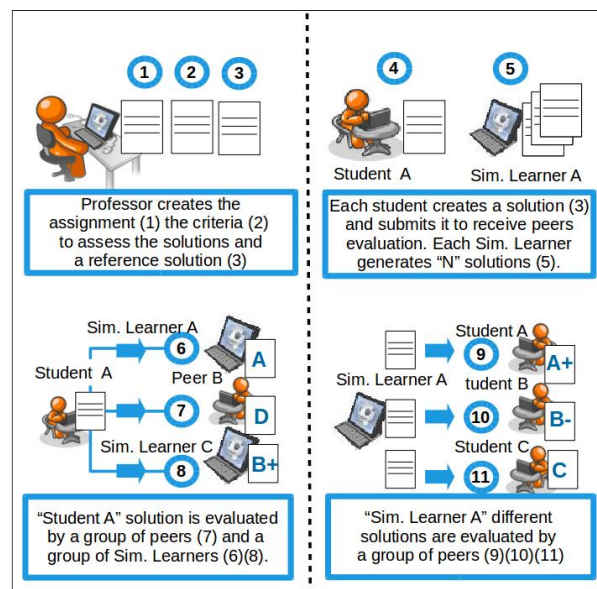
1 2 3

Professor creates the assignment (1) the criteria (2) to assess the solutions and a reference solution (3)

4 5

Student A

Sim. Learner A

Each student creates a solution (3) and submits it to receive peers evaluation. Each Sim. Learner generates "N" solutions (5).

Sim. Learner A

6 A

Student A

Peer B

7 D

Sim. Learner C

8 B+

"Student A" solution is evaluated by a group of peers (7) and a group of Sim. Learners (6)(8).

Student A

9 A+

Sim. Learner A

tudent B

10 B-

Student C

11 C

"Sim. Learner A" different solutions are evaluated by a group of peers (9)(10)(11)